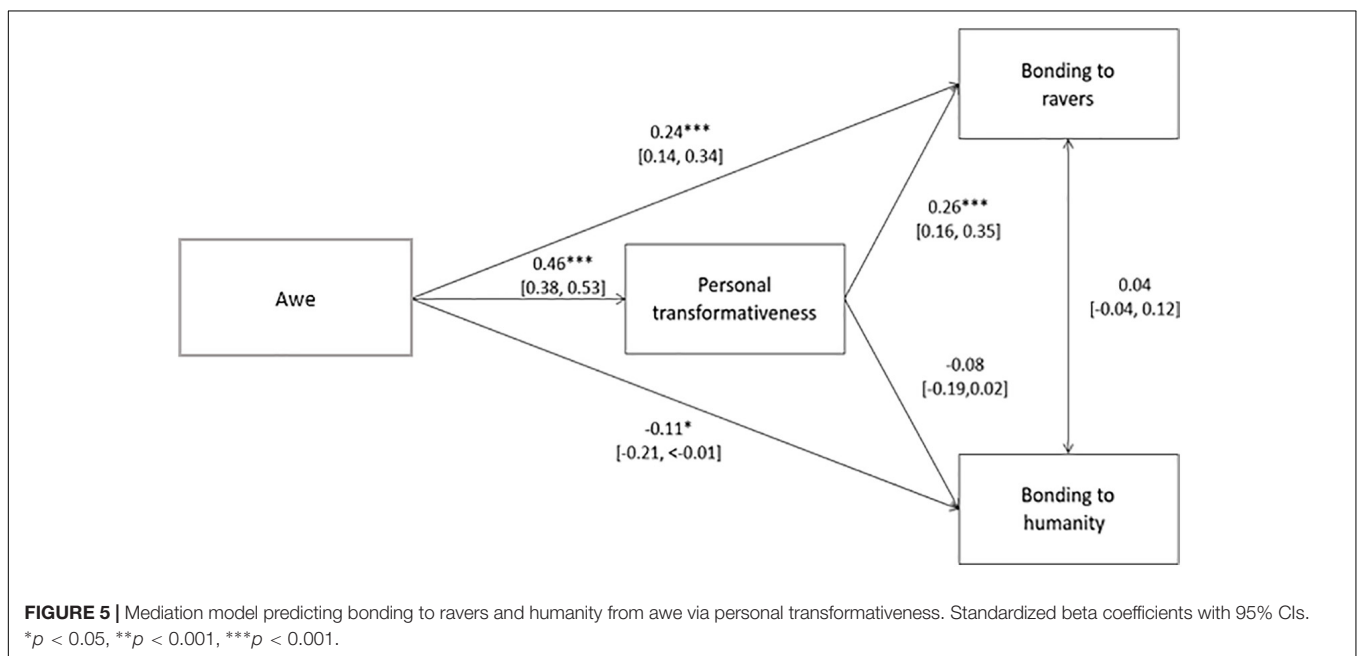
Bonding to ravers

0.24***
[0.14, 0.34]

0.26***
[0.16, 0.35]

Awe

0.46***
[0.38, 0.53]

Personal transformativeness

0.04
[-0.04, 0.12]

-0.08
[-0.19,0.02]

-0.11*
[-0.21, <-0.01]

Bonding to humanity

**FIGURE 5 |** Mediation model predicting bonding to ravers and humanity from awe via personal transformativeness. Standardized beta coefficients with 95% CIs. $^{*}p < 0.05$, $^{**}p < 0.001$, $^{***}p < 0.001$.